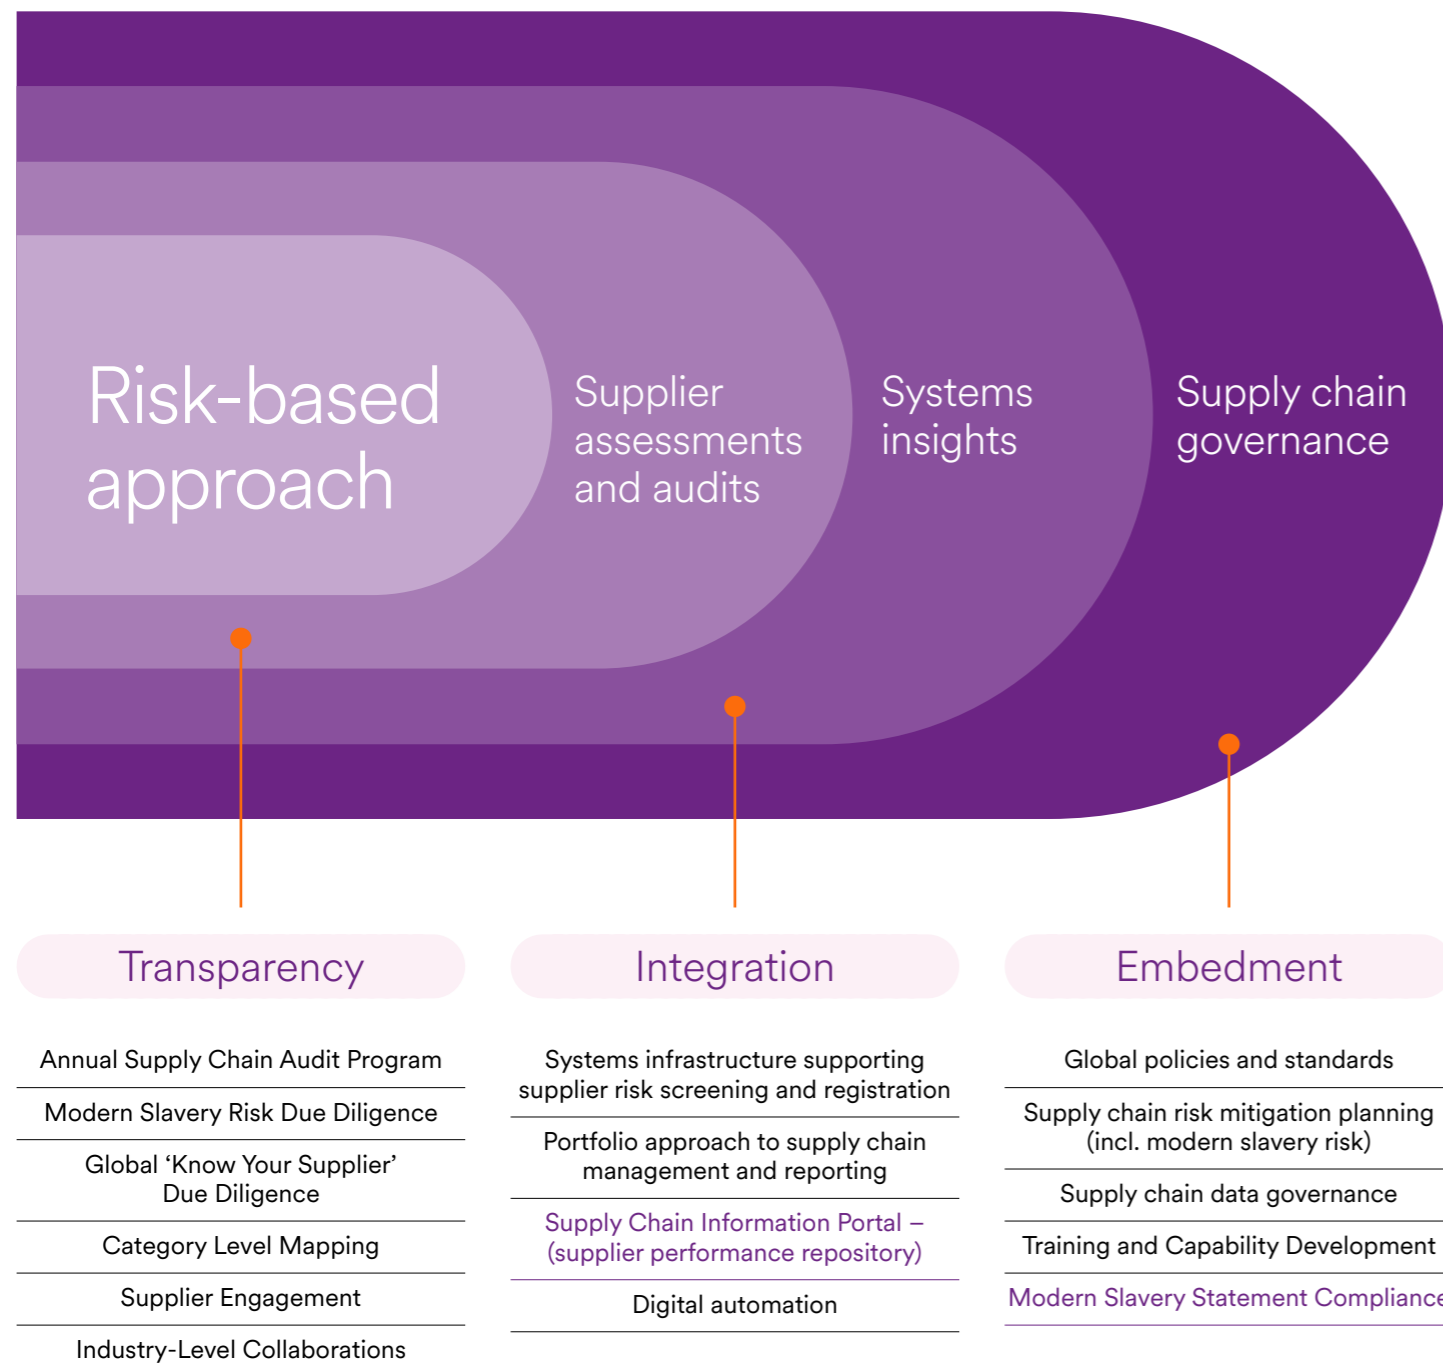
Risk-based approach

Supplier assessments and audits

Systems insights

Supply chain governance

Transparency

Annual Supply Chain Audit Program

Modern Slavery Risk Due Diligence

Global ‘Know Your Supplier’ Due Diligence

Category Level Mapping

Supplier Engagement

Industry-Level Collaborations

Integration

Systems infrastructure supporting supplier risk screening and registration

Portfolio approach to supply chain management and reporting

Supply Chain Information Portal – (supplier performance repository)

Digital automation

Embedment

Global policies and standards

Supply chain risk mitigation planning (incl. modern slavery risk)

Supply chain data governance

Training and Capability Development

Modern Slavery Statement Complianc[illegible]